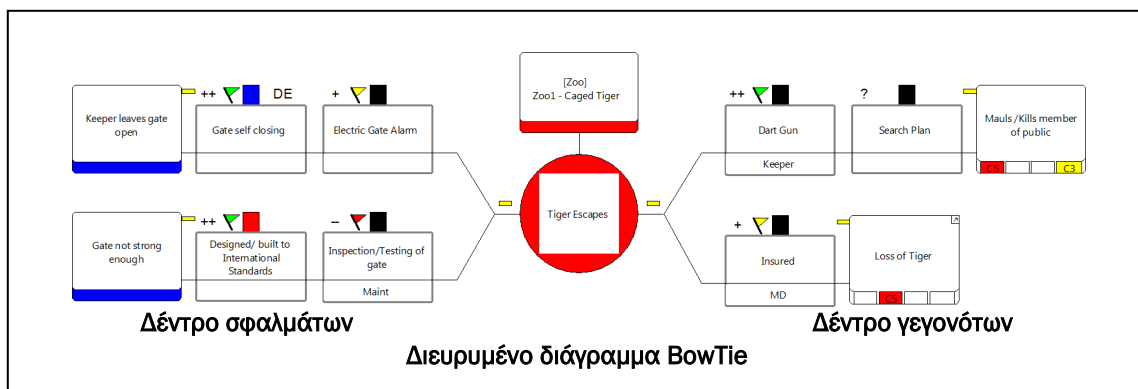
[Zoo]
Zoo1 - Caged Tiger

Keeper leaves gate open

++ DE

Gate self closing

+

Electric Gate Alarm

Gate not strong enough

++

Designed/ built to International Standards

–

Inspection/Testing of gate

Maint

Tiger Escapes

++

Dart Gun

Keeper

?

Search Plan

Mauls /Kills member of public

C5 C3

+

Insured

MD

Loss of Tiger

C5

Δέντρο σφαλμάτων

Δέντρο γεγονότων

Διευρυμένο διάγραμμα BowTie